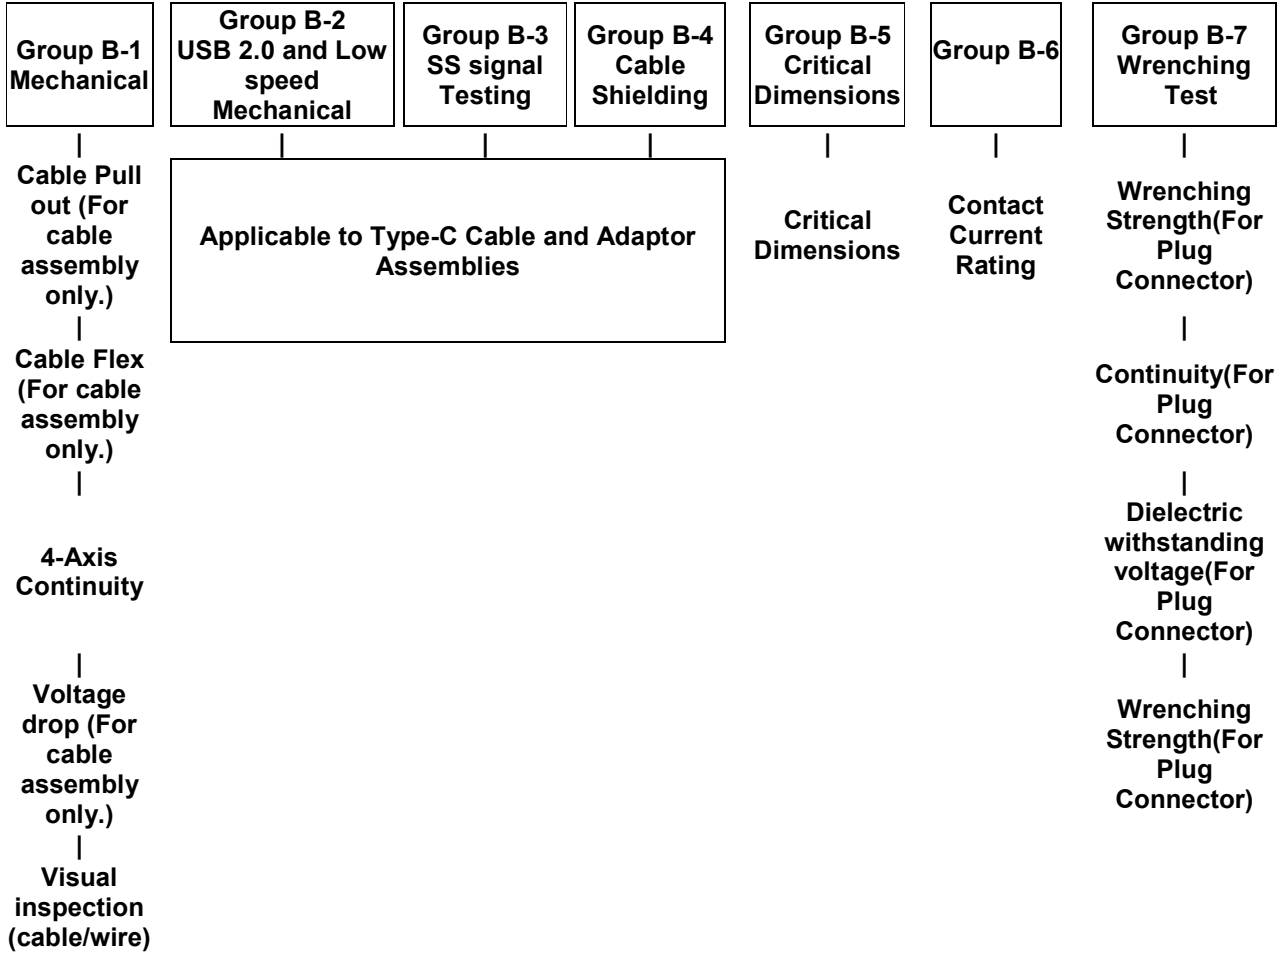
Group B-1 Mechanical

|

Cable Pull out (For cable assembly only.)

|

Cable Flex (For cable assembly only.)

|

4-Axis Continuity

|

Voltage drop (For cable assembly only.)

|

Visual inspection (cable/wire)

Group B-2 USB 2.0 and Low speed Mechanical

|

Group B-3 SS signal Testing

|

Group B-4 Cable Shielding

|

Applicable to Type-C Cable and Adaptor Assemblies

Group B-5 Critical Dimensions

|

Critical Dimensions

Group B-6

|

Contact Current Rating

Group B-7 Wrenching Test

|

Wrenching Strength(For Plug Connector)

|

Continuity(For Plug Connector)

|

Dielectric withstanding voltage(For Plug Connector)

|

Wrenching Strength(For Plug Connector)